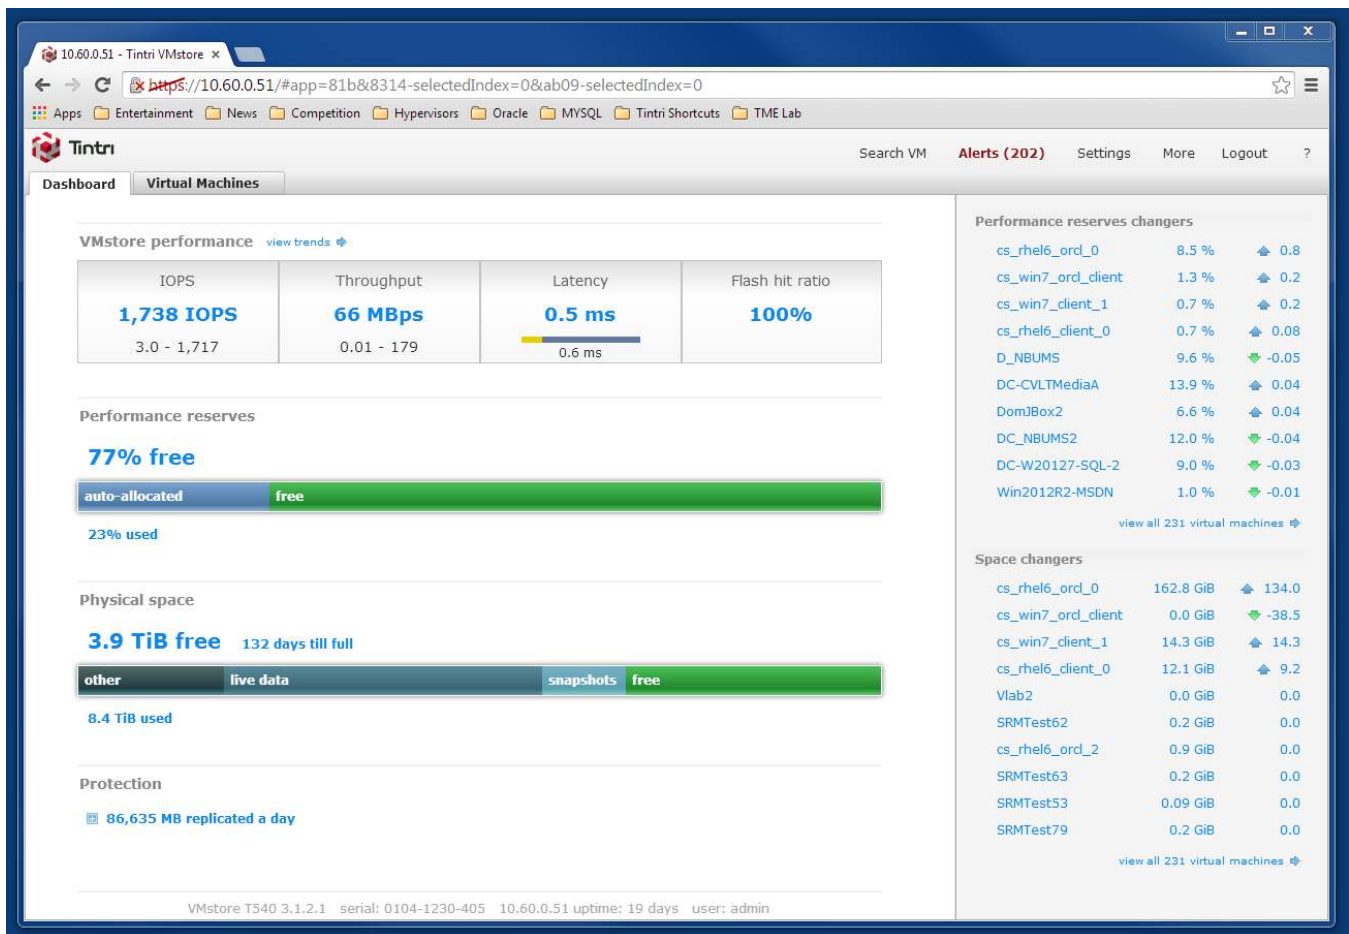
10.60.0.51 - Tintri VMstore ×

https://10.60.0.51/#app=81b&8314-selectedIndex=0&ab09-selectedIndex=0

Apps Entertainment News Competition Hypervisors Oracle MYSQL Tintri Shortcuts TME Lab

Tintri

Search VM Alerts (202) Settings More Logout ?

Dashboard Virtual Machines

VMstore performance view trends

| IOPS | Throughput | Latency | Flash hit ratio |
|---|---|---|---|
| 1,738 IOPS | 66 MBps | 0.5 ms | 100% |
| 3.0 - 1,717 | 0.01 - 179 | 0.6 ms | |

Performance reserves

77% free

auto-allocated free

23% used

Physical space

3.9 TiB free 132 days till full

other live data snapshots free

8.4 TiB used

Protection

86,635 MB replicated a day

VMstore T540 3.1.2.1 serial: 0104-1230-405 10.60.0.51 uptime: 19 days user: admin

Performance reserves changers

| cs_rhel6_orcl_0 | 8.5 % | 0.8 |
|---|---|---|
| cs_win7_orcl_client | 1.3 % | 0.2 |
| cs_win7_client_1 | 0.7 % | 0.2 |
| cs_rhel6_client_0 | 0.7 % | 0.08 |
| D_NBUMS | 9.6 % | -0.05 |
| DC-CVLTMediaA | 13.9 % | 0.04 |
| DomJBox2 | 6.6 % | 0.04 |
| DC_NBUMS2 | 12.0 % | -0.04 |
| DC-W20127-SQL-2 | 9.0 % | -0.03 |
| Win2012R2-MSDN | 1.0 % | -0.01 |

view all 231 virtual machines

Space changers

| cs_rhel6_orcl_0 | 162.8 GiB | 134.0 |
|---|---|---|
| cs_win7_orcl_client | 0.0 GiB | -38.5 |
| cs_win7_client_1 | 14.3 GiB | 14.3 |
| cs_rhel6_client_0 | 12.1 GiB | 9.2 |
| Vlab2 | 0.0 GiB | 0.0 |
| SRMTest62 | 0.2 GiB | 0.0 |
| cs_rhel6_orcl_2 | 0.9 GiB | 0.0 |
| SRMTest63 | 0.2 GiB | 0.0 |
| SRMTest53 | 0.09 GiB | 0.0 |
| SRMTest79 | 0.2 GiB | 0.0 |

view all 231 virtual machines